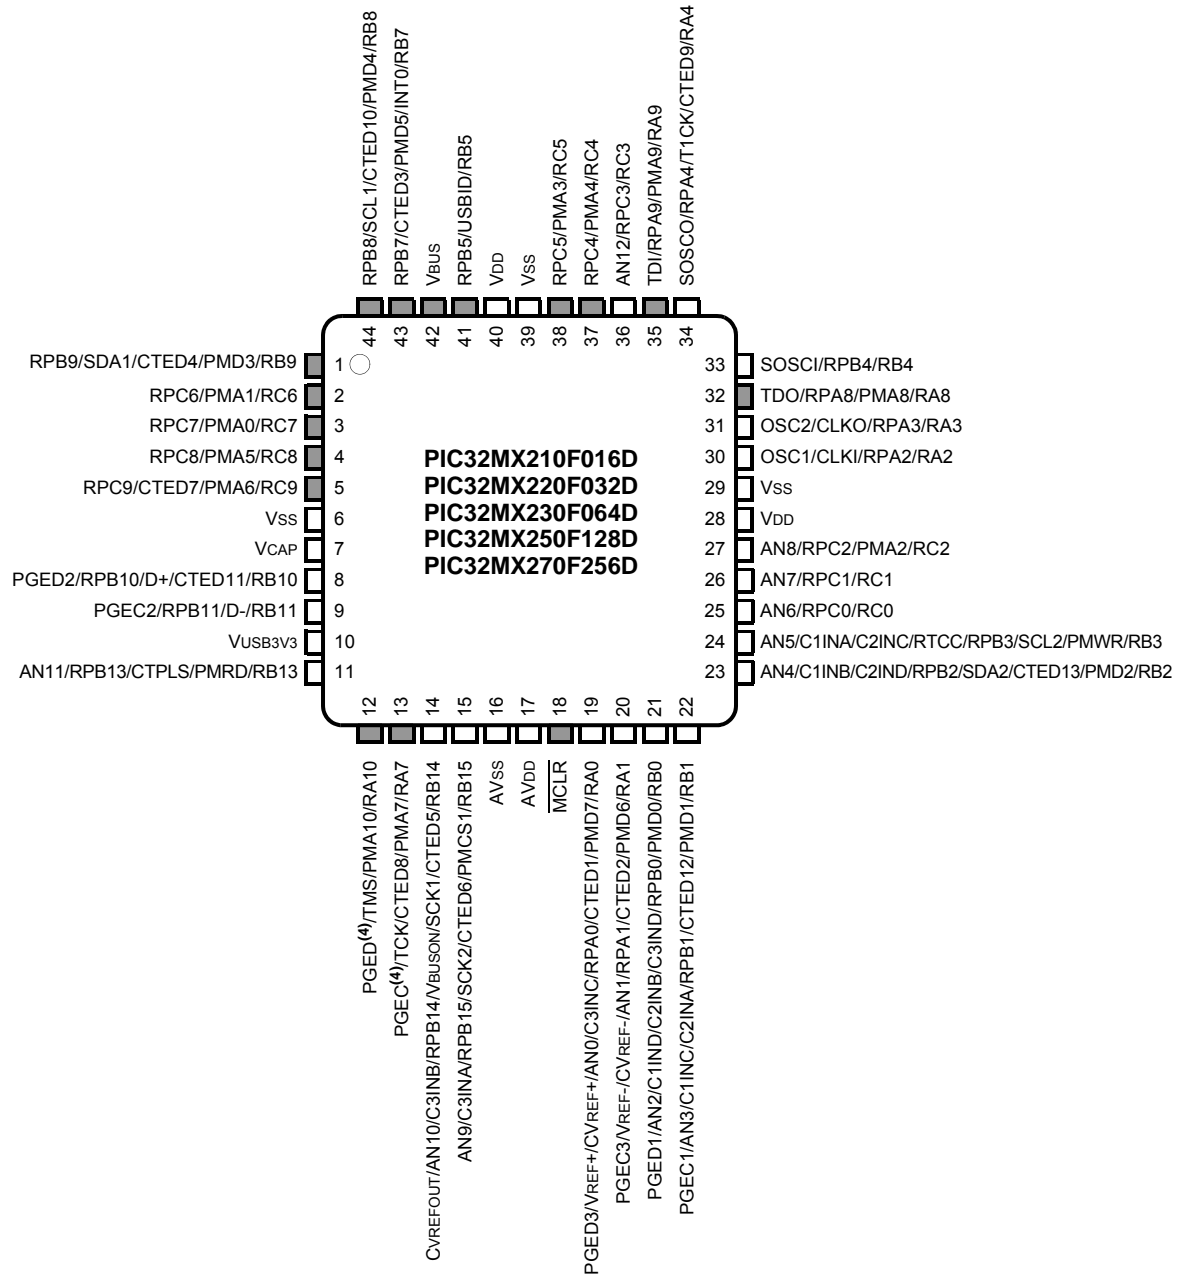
RPB8/SCL1/CTED10/PMD4/RB8
RPB7/CTED3/PMD5/INT0/RB7
VBUS
RPB5/USBID/RB5
VDD
VSS
RPC5/PMA3/RC5
RPC4/PMA4/RC4
AN12/RPC3/RC3
TDI/RPA9/PMA9/RA9
SOSCO/RPA4/T1CK/CTED9/RA4

44 43 42 41 40 39 38 37 36 35 34

RPB9/SDA1/CTED4/PMD3/RB9 1
RPC6/PMA1/RC6 2
RPC7/PMA0/RC7 3
RPC8/PMA5/RC8 4
RPC9/CTED7/PMA6/RC9 5
VSS 6
VCAP 7
PGED2/RPB10/D+/CTED11/RB10 8
PGEC2/RPB11/D-/RB11 9
VUSB3V3 10
AN11/RPB13/CTPLS/PMRD/RB13 11

PIC32MX210F016D
PIC32MX220F032D
PIC32MX230F064D
PIC32MX250F128D
PIC32MX270F256D

33 SOSCI/RPB4/RB4
32 TDO/RPA8/PMA8/RA8
31 OSC2/CLKO/RPA3/RA3
30 OSC1/CLKI/RPA2/RA2
29 VSS
28 VDD
27 AN8/RPC2/PMA2/RC2
26 AN7/RPC1/RC1
25 AN6/RPC0/RC0
24 AN5/C1INA/C2INC/RTCC/RPB3/SCL2/PMWR/RB3
23 AN4/C1INB/C2IND/RPB2/SDA2/CTED13/PMD2/RB2

12 13 14 15 16 17 18 19 20 21 22

PGED$^{(4)}$/TMS/PMA10/RA10
PGEC$^{(4)}$/TCK/CTED8/PMA7/RA7
CVREFOUT/AN10/C3INB/RPB14/VBUSON/SCK1/CTED5/RB14
AN9/C3INA/RPB15/SCK2/CTED6/PMCS1/RB15
AVSS
AVDD
$\overline{MCLR}$
PGED3/VREF+/CVREF+/AN0/C3INC/RPA0/CTED1/PMD7/RA0
PGEC3/VREF-/CVREF-/AN1/RPA1/CTED2/PMD6/RA1
PGED1/AN2/C1IND/C2INB/C3IND/RPB0/PMD0/RB0
PGEC1/AN3/C1INC/C2INA/RPB1/CTED12/PMD1/RB1